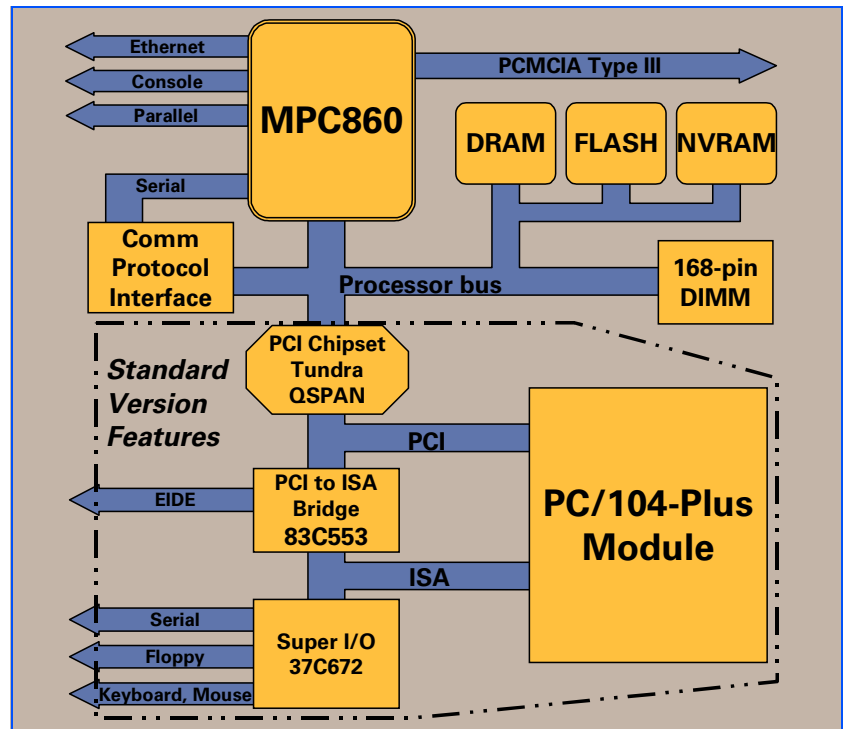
Ethernet
Console
Parallel
MPC860
PCMCIA Type III
DRAM
FLASH
NVRAM
Serial
Comm Protocol Interface
Processor bus
168-pin DIMM
PCI Chipset Tundra QSPAN
Standard Version Features
PCI
PCI to ISA Bridge 83C553
EIDE
PC/104-Plus Module
ISA
Serial
Floppy
Keyboard, Mouse
Super I/O 37C672